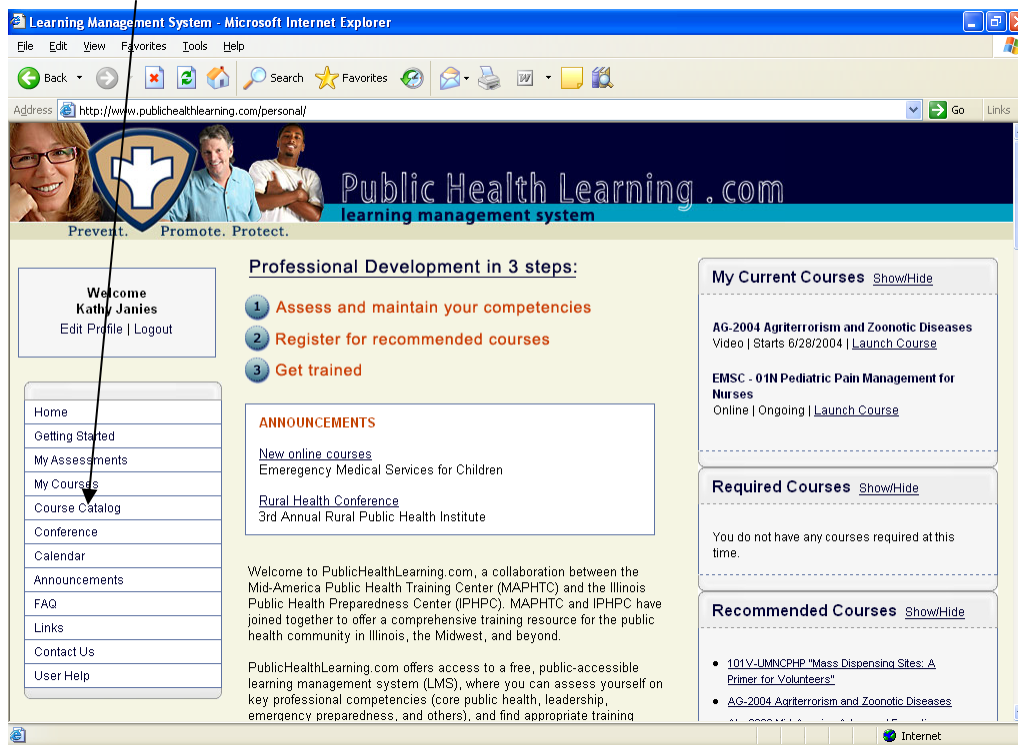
Learning Management System - Microsoft Internet Explorer

File Edit View Favorites Tools Help

Back Search Favorites

Address http://www.publichealthlearning.com/personal/ Go Links

Public Health Learning .com
learning management system

Prevent. Promote. Protect.

Welcome
Kathy Janies
Edit Profile | Logout

Home
Getting Started
My Assessments
My Courses
Course Catalog
Conference
Calendar
Announcements
FAQ
Links
Contact Us
User Help

Professional Development in 3 steps:

1 Assess and maintain your competencies
2 Register for recommended courses
3 Get trained

ANNOUNCEMENTS

New online courses
Emeregency Medical Services for Children

Rural Health Conference
3rd Annual Rural Public Health Institute

Welcome to PublicHealthLearning.com, a collaboration between the Mid-America Public Health Training Center (MAPHTC) and the Illinois Public Health Preparedness Center (IPHPC). MAPHTC and IPHPC have joined together to offer a comprehensive training resource for the public health community in Illinois, the Midwest, and beyond.

PublicHealthLearning.com offers access to a free, public-accessible learning management system (LMS), where you can assess yourself on key professional competencies (core public health, leadership, emergency preparedness, and others), and find appropriate training

My Current Courses Show/Hide

AG-2004 Agriterrorism and Zoonotic Diseases
Video | Starts 6/28/2004 | Launch Course

EMSC - 01N Pediatric Pain Management for Nurses
Online | Ongoing | Launch Course

Required Courses Show/Hide

You do not have any courses required at this time.

Recommended Courses Show/Hide

• 101V-UMNCPHP "Mass Dispensing Sites: A Primer for Volunteers"
• AG-2004 Agriterrorism and Zoonotic Diseases
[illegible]

Internet